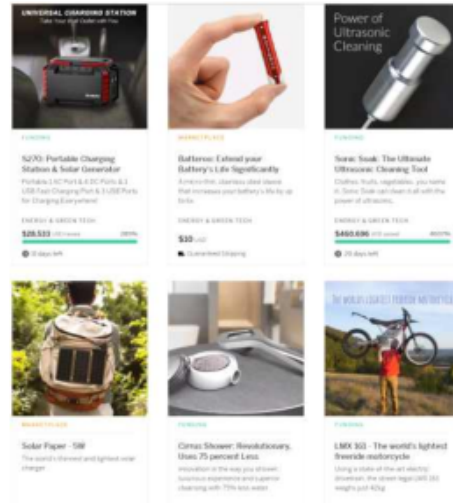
UNIVERSAL CHARGING STATION
Take Your Wall Outlet with You

FUNDING

S270: Portable Charging Station & Solar Generator

Portable 2 AC Port & DC Ports & 2 USB Fast Charging Port & 3 USB Ports for Charging Everywhere!

ENERGY & GREEN TECH

$28,533 USD raised 285%

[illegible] days left

MARKETPLACE

Batteroo: Extend your Battery's Life Significantly

A micro-thin, stainless steel sleeve that increases your battery's life by up to 8x

ENERGY & GREEN TECH

$10 USD

Guaranteed Shipping

Power of Ultrasonic Cleaning

FUNDING

Sonic Soak: The Ultimate Ultrasonic Cleaning Tool

Clothes, fruits, vegetables, you name it. Sonic Soak can clean it all with the power of ultrasonic.

ENERGY & GREEN TECH

$460,696 USD raised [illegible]%

26 days left

MARKETPLACE

Solar Paper - 5W

The world's thinnest and lightest solar charger

FUNDING

Cirrus Shower: Revolutionary, Uses 75 percent Less

Innovation is the way you shower, luxurious experience and superior cleansing with 75% less water

THE WORLD'S LIGHTEST FREERIDE MOTORCYCLE

FUNDING

LMX 161 - The world's lightest freeride motorcycle

Using a state-of-the-art electric drivetrain, the street-legal LMX 161 weighs just 42kg